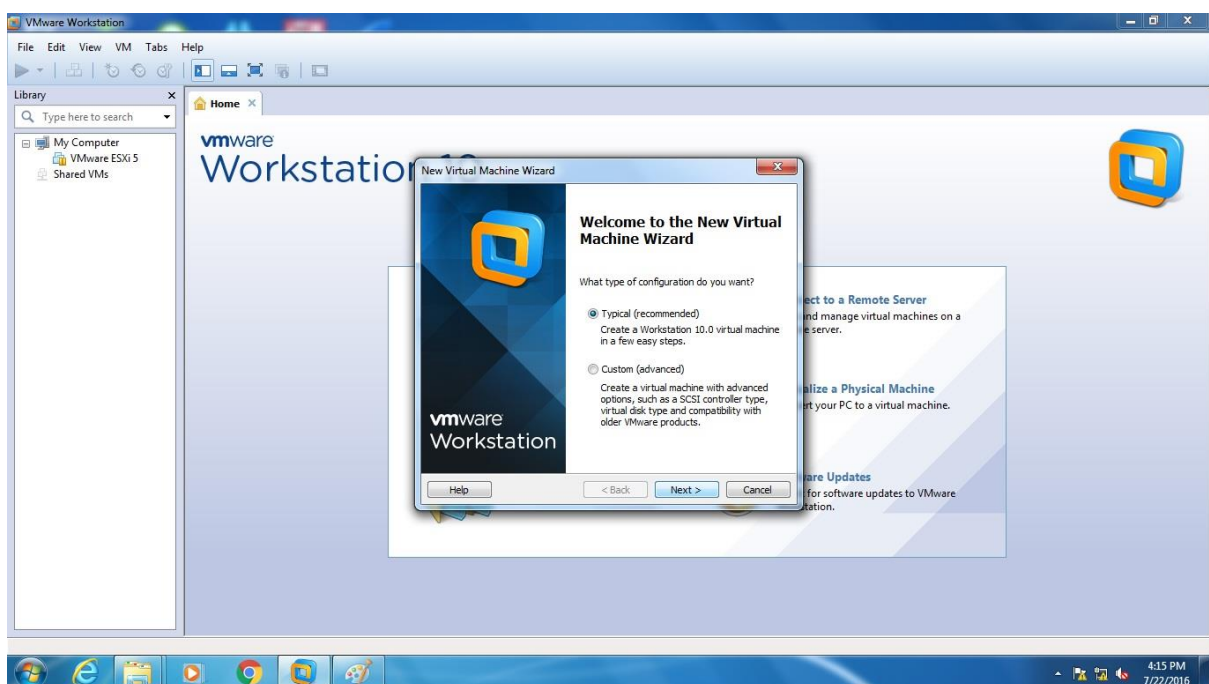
VMware Workstation

File Edit View VM Tabs Help

Library

Type here to search

My Computer
VMware ESXi 5
Shared VMs

Home

vmware
Workstatio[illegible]

New Virtual Machine Wizard

Welcome to the New Virtual Machine Wizard

What type of configuration do you want?

Typical (recommended)
Create a Workstation 10.0 virtual machine in a few easy steps.

Custom (advanced)
Create a virtual machine with advanced options, such as a SCSI controller type, virtual disk type and compatibility with older VMware products.

vmware
Workstation

Help
< Back
Next >
Cancel

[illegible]ect to a Remote Server
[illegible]nd manage virtual machines on a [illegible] server.

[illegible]alize a Physical Machine
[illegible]rt your PC to a virtual machine.

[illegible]are Updates
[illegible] for software updates to VMware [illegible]tation.

4:15 PM
7/22/2016